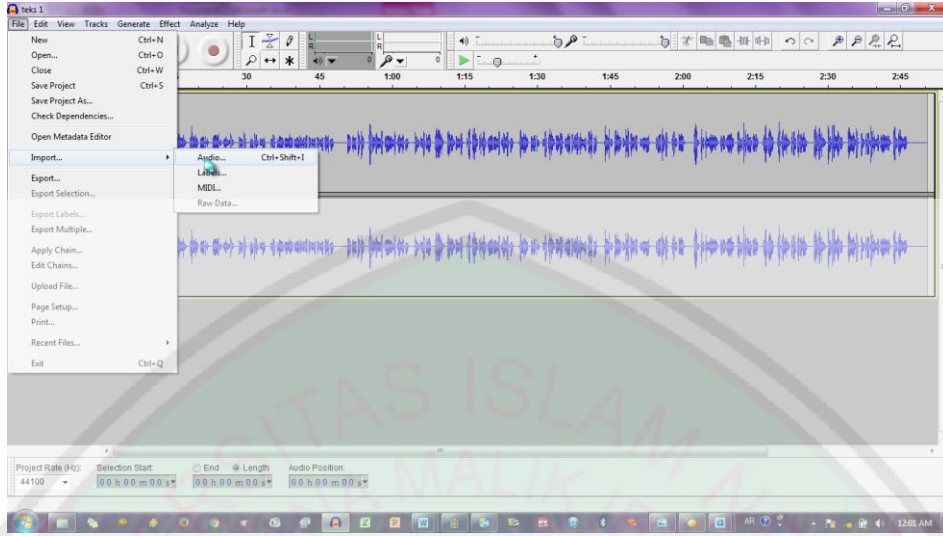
teks 1

File Edit View Tracks Generate Effect Analyze Help

New Ctrl+N
Open... Ctrl+O
Close Ctrl+W
Save Project Ctrl+S
Save Project As...
Check Dependencies...
Open Metadata Editor
Import...
Export...
Export Selection...
Export Labels...
Export Multiple...
Apply Chain...
Edit Chains...
Upload File...
Page Setup...
Print...
Recent Files...
Exit Ctrl+Q

Audio... Ctrl+Shift+I
Labels...
MIDI...
Raw Data...

30 45 1:00 1:15 1:30 1:45 2:00 2:15 2:30 2:45

Project Rate (Hz): 44100
Selection Start: 00 h 00 m 00 s
End Length 00 h 00 m 00 s
Audio Position: 00 h 00 m 00 s

CITAS ISLAM

12:01 AM